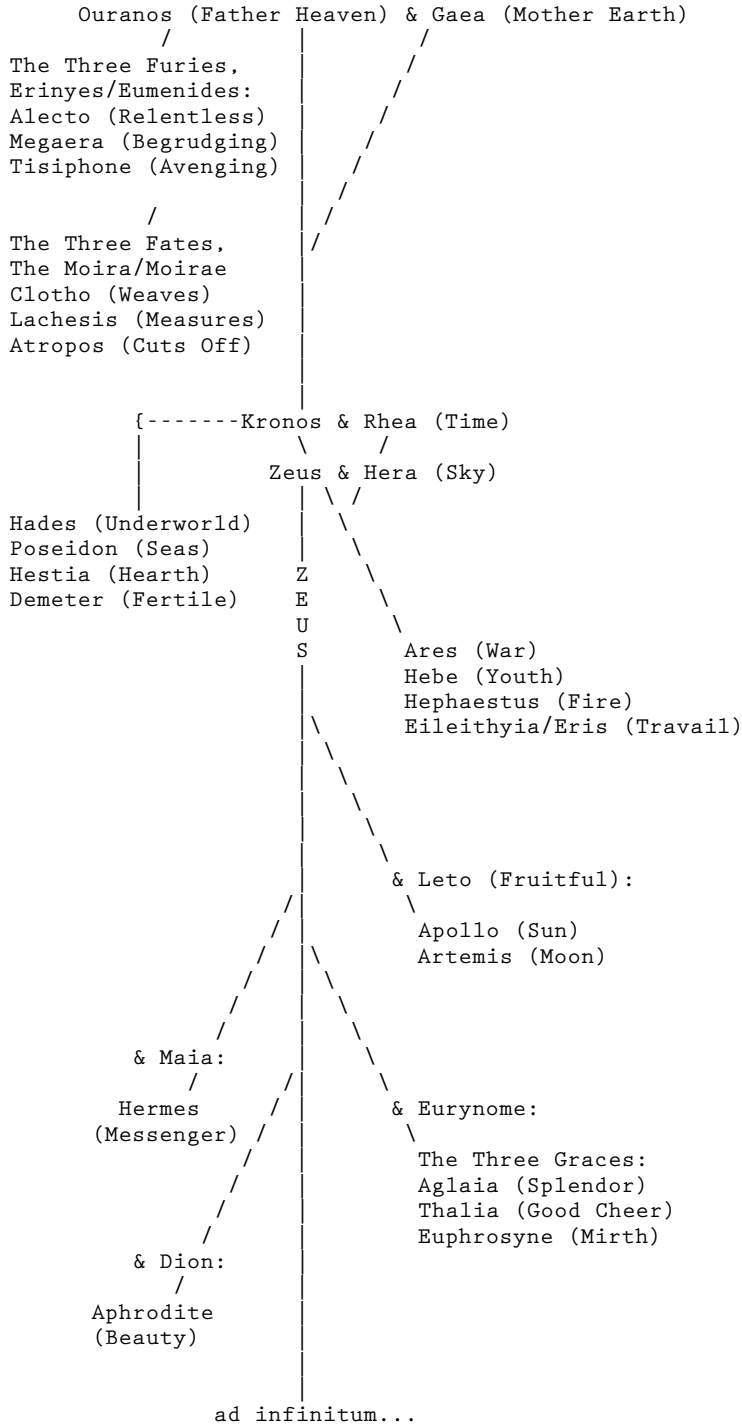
Ouranos (Father Heaven) & Gaea (Mother Earth)

The Three Furies,
Erinyes/Eumenides:
Alecto (Relentless)
Megaera (Begrudging)
Tisiphone (Avenging)

The Three Fates,
The Moira/Moirae
Clotho (Weaves)
Lachesis (Measures)
Atropos (Cuts Off)

{-------Kronos & Rhea (Time)

Zeus & Hera (Sky)

Hades (Underworld)
Poseidon (Seas)
Hestia (Hearth)
Demeter (Fertile)

Z
E
U
S

Ares (War)
Hebe (Youth)
Hephaestus (Fire)
Eileithyia/Eris (Travail)

& Leto (Fruitful):
Apollo (Sun)
Artemis (Moon)

& Maia:
Hermes
(Messenger)

& Eurynome:
The Three Graces:
Aglaia (Splendor)
Thalia (Good Cheer)
Euphrosyne (Mirth)

& Dion:
Aphrodite
(Beauty)

ad infinitum...